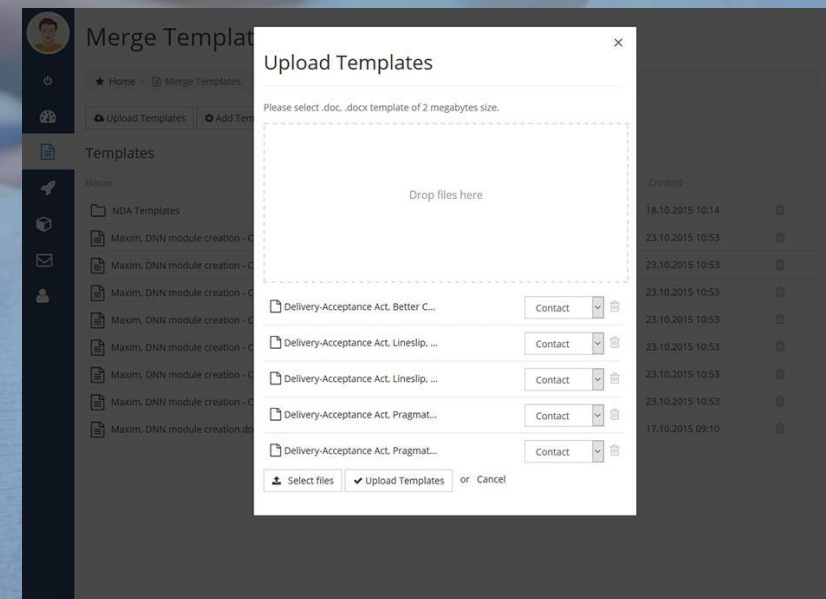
Merge Templat

Home / Merge Templates

Upload Templates | Add Tem

Templates

Name

NDA Templates

Maxim. DNN module creation - C

Maxim. DNN module creation - C

Maxim. DNN module creation - C

Maxim. DNN module creation - C

Maxim. DNN module creation - C

Maxim. DNN module creation - C

Maxim. DNN module creation - C

Maxim. DNN module creation.do

Created

18.10.2015 10:14

23.10.2015 10:53

23.10.2015 10:53

23.10.2015 10:53

23.10.2015 10:53

23.10.2015 10:53

23.10.2015 10:53

23.10.2015 10:53

17.10.2015 09:10

Upload Templates

×

Please select .doc, .docx template of 2 megabytes size.

Drop files here

Delivery-Acceptance Act, Better C... Contact

Delivery-Acceptance Act, Lineslip, ... Contact

Delivery-Acceptance Act, Lineslip, ... Contact

Delivery-Acceptance Act, Pragmat... Contact

Delivery-Acceptance Act, Pragmat... Contact

Select files | Upload Templates or Cancel